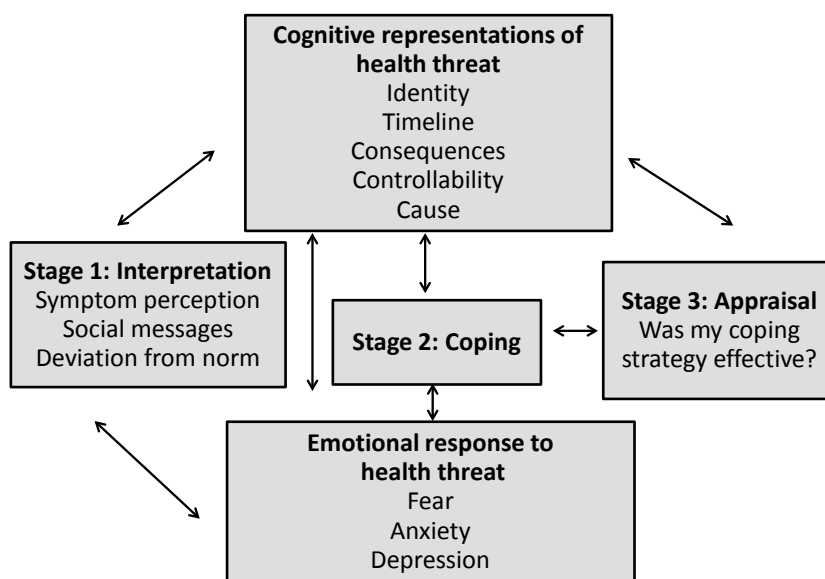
**Cognitive representations of health threat**
Identity
Timeline
Consequences
Controllability
Cause

**Stage 1: Interpretation**
Symptom perception
Social messages
Deviation from norm

**Stage 2: Coping**

**Stage 3: Appraisal**
Was my coping strategy effective?

**Emotional response to health threat**
Fear
Anxiety
Depression